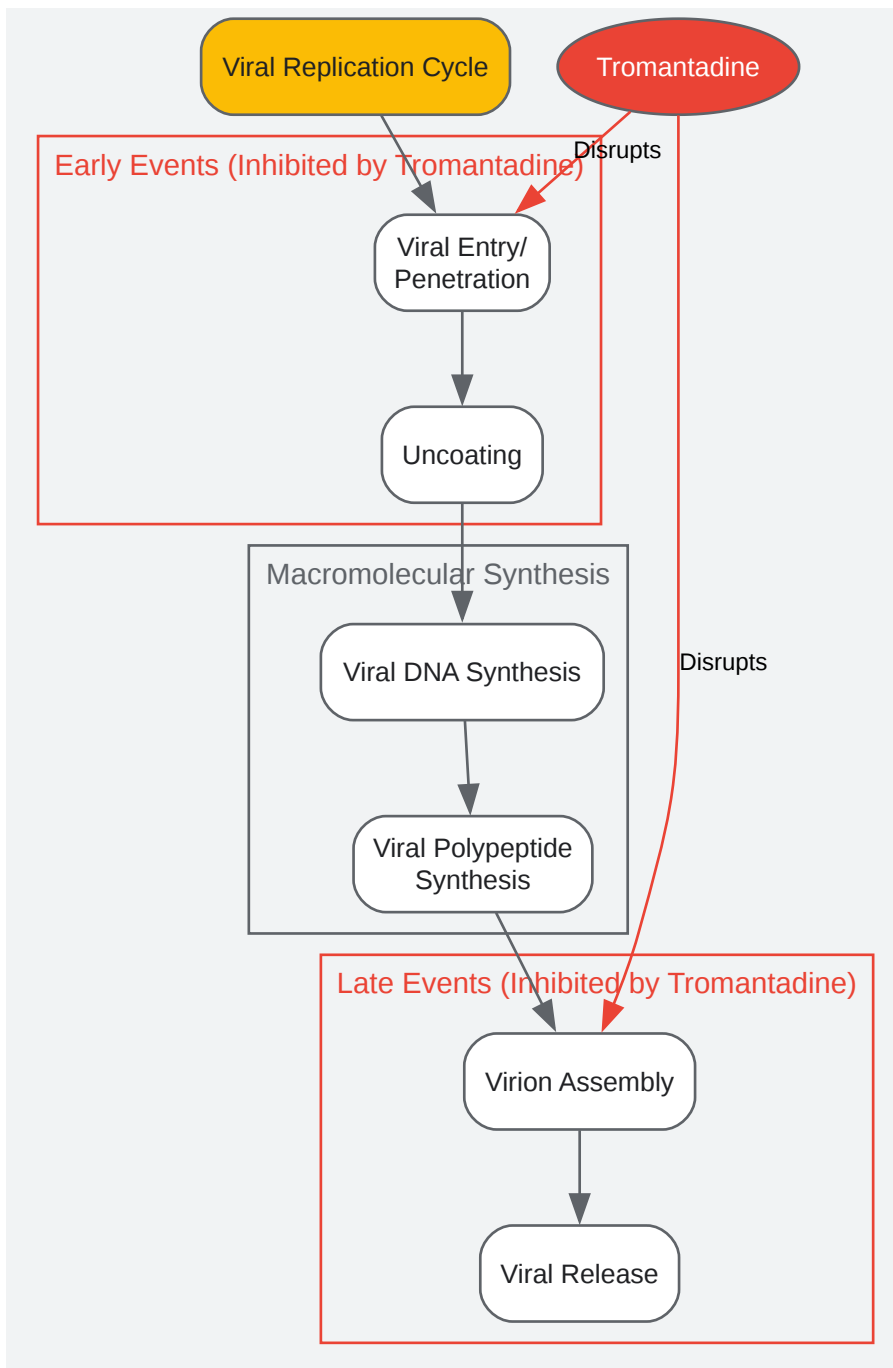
Viral Replication Cycle

Tromantadine

Disrupts

Early Events (Inhibited by Tromantadine)

Viral Entry/ Penetration

Uncoating

Macromolecular Synthesis

Viral DNA Synthesis

Disrupts

Viral Polypeptide Synthesis

Late Events (Inhibited by Tromantadine)

Virion Assembly

Viral Release